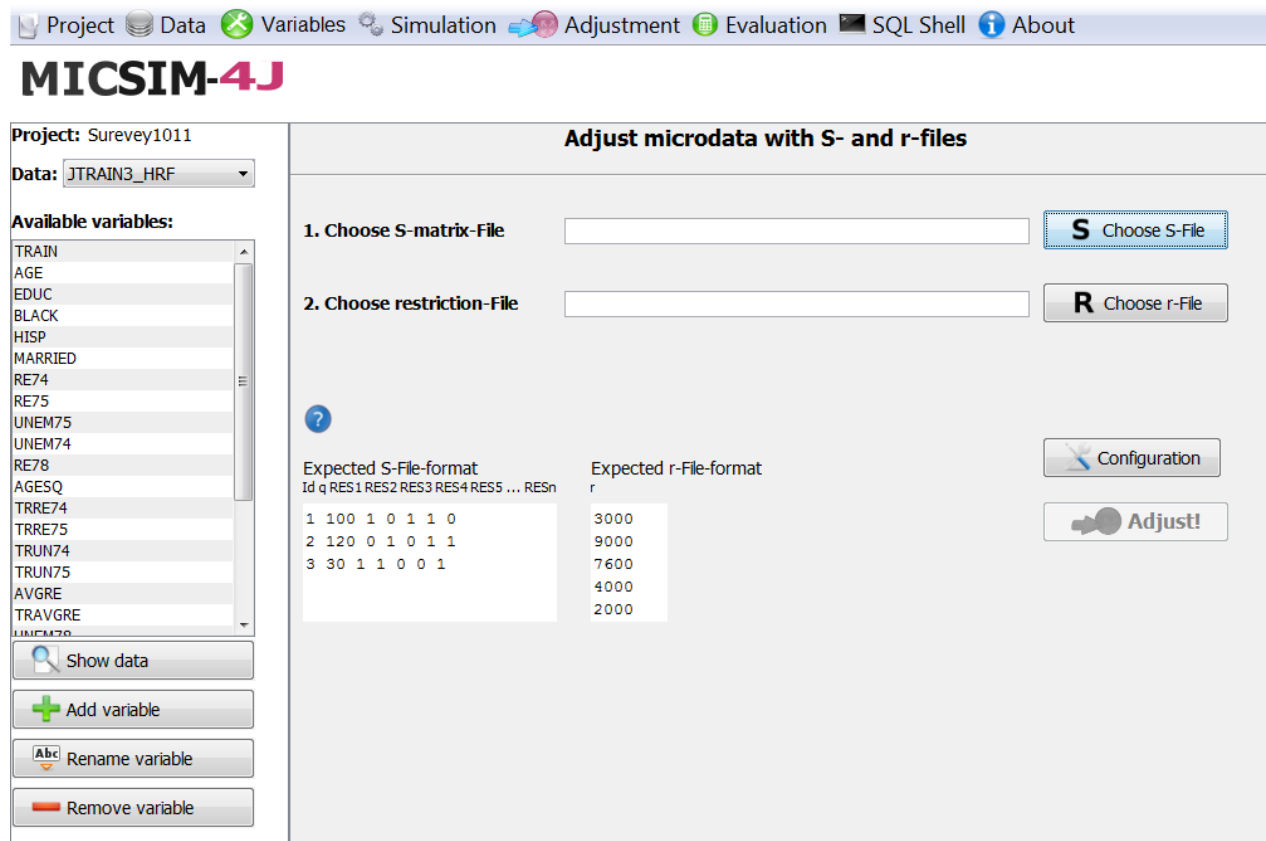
Project Data Variables Simulation Adjustment Evaluation SQL Shell About

MICSIM-4J

Project: Surevey1011

Data: JTRAIN3_HRF

Available variables:

TRAIN
AGE
EDUC
BLACK
HISP
MARRIED
RE74
RE75
UNEM75
UNEM74
RE78
AGESQ
TRRE74
TRRE75
TRUN74
TRUN75
AVGRE
TRAVGRE
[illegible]

Show data

Add variable

Rename variable

Remove variable

Adjust microdata with S- and r-files

1. Choose S-matrix-File

S Choose S-File

2. Choose restriction-File

R Choose r-File

?

Expected S-File-format
Id q RES1 RES2 RES3 RES4 RES5 ... RESn

1 100 1 0 1 1 0
2 120 0 1 0 1 1
3 30 1 1 0 0 1

Expected r-File-format
r

3000
9000
7600
4000
2000

Configuration

Adjust!